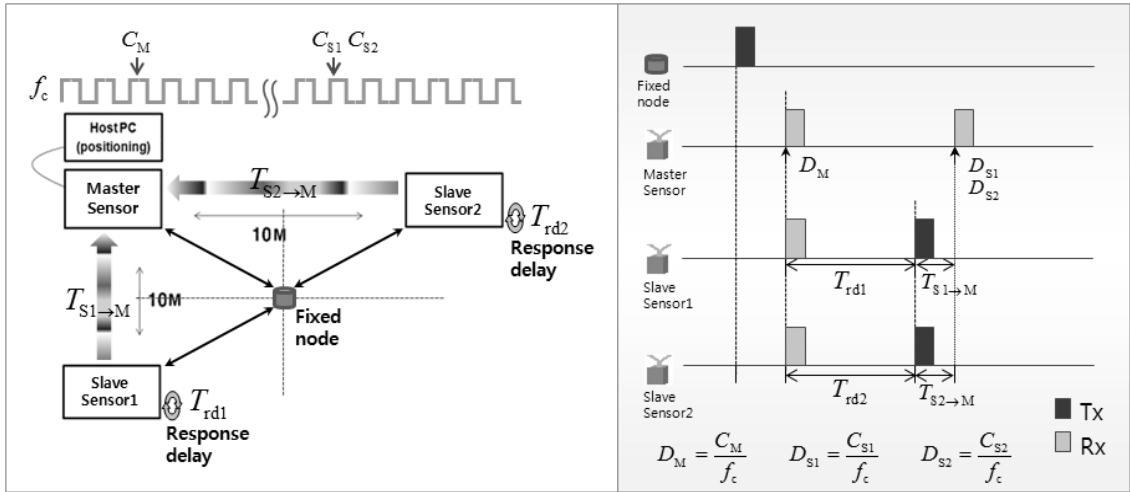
$C_M$

$C_{S1}$ $C_{S2}$

$f_c$

HostPC (positioning)

Master Sensor

$T_{S2\rightarrow M}$

Slave Sensor2

$T_{rd2}$ Response delay

10M

$T_{S1\rightarrow M}$

10M

Fixed node

Slave Sensor1

$T_{rd1}$ Response delay

Fixed node

Master Sensor

$D_M$

$D_{S1}$ $D_{S2}$

Slave Sensor1

$T_{rd1}$

$T_{S1\rightarrow M}$

Slave Sensor2

$T_{rd2}$

$T_{S2\rightarrow M}$

Tx

Rx

$D_M = \frac{C_M}{f_c}$ $D_{S1} = \frac{C_{S1}}{f_c}$ $D_{S2} = \frac{C_{S2}}{f_c}$